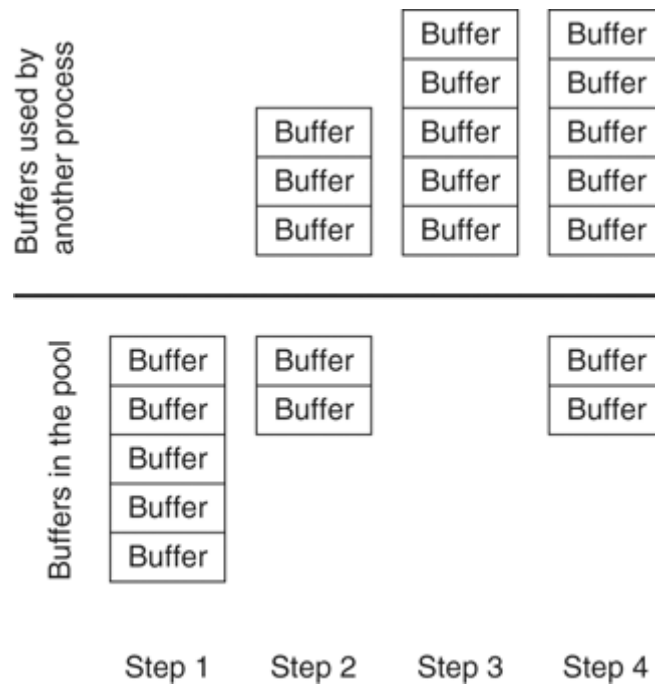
Buffers used by another process

Buffer
Buffer
Buffer

Buffer
Buffer
Buffer
Buffer
Buffer

Buffer
Buffer
Buffer
Buffer
Buffer

Buffers in the pool

Buffer
Buffer
Buffer
Buffer
Buffer

Buffer
Buffer

Buffer
Buffer

Step 1 Step 2 Step 3 Step 4